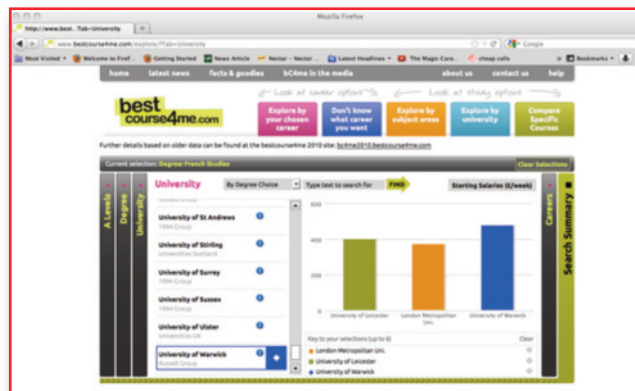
Mozilla Firefox

http://www.best...Tab=University

www.bestcourse4me.com/explore/?Tab=University

Google

Most Visited | Welcome to Firef... | Getting Started | News Article | Nectar - Nectar ... | Latest Headlines | The Magic Caro... | cheap calls | Bookmarks

home | latest news | facts & goodies | bC4me in the media | about us | contact us | help

best course4me.com

Look at career options | Look at study options

Explore by your chosen career | Don't know what career you want | Explore by subject areas | Explore by university | Compare Specific Courses

Further details based on older data can be found at the bestcourse4me 2010 site: bc4me2010.bestcourse4me.com

Current selection: Degree French Studies | Clear Selections

A Levels | Degree | University

University | By Degree Choice | Type text to search for | FIND | Starting Salaries (£/week)

University of St Andrews
1994 Group

University of Stirling
Universities Scotland

University of Surrey
1994 Group

University of Sussex
1994 Group

University of Ulster
Universities UK

University of Warwick
Russell Group

600
400
200
0

University of Leicester | London Metropolitan Uni. | University of Warwick

Key to your selections (up to 6) | Clear
London Metropolitan Uni.
University of Leicester
University of Warwick

Careers | Search Summary